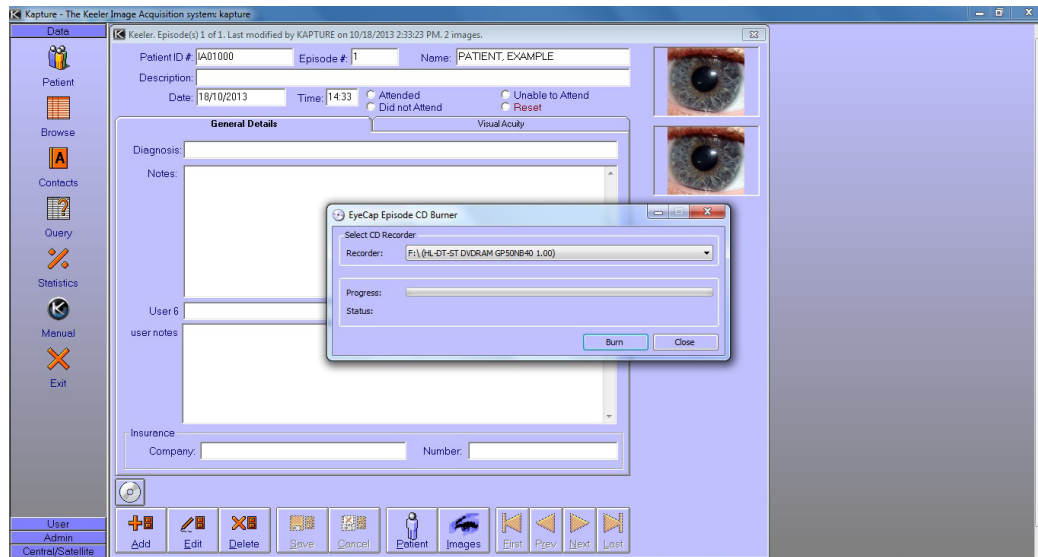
Kapture - The Keeler Image Acquisition system: kapture

Data

Patient

Browse

Contacts

Query

Statistics

Manual

Exit

User

Admin

Central/Satellite

Keeler. Episode(s) 1 of 1. Last modified by KAPTURE on 10/18/2013 2:33:23 PM. 2 images.

Patient ID #: IA01000 Episode #: 1 Name: PATIENT, EXAMPLE

Description:

Date: 18/10/2013 Time: 14:33 Attended Did not Attend Unable to Attend Reset

General Details | Visual Acuity

Diagnosis:

Notes:

User 6

user notes

Insurance

Company: Number:

EyeCap Episode CD Burner

Select CD Recorder

Recorder: F:\ (HL-DT-ST DVDRAM GP50NB40 1.00)

Progress:

Status:

Burn Close

Add Edit Delete Save Cancel Patient Images First Prev Next Last